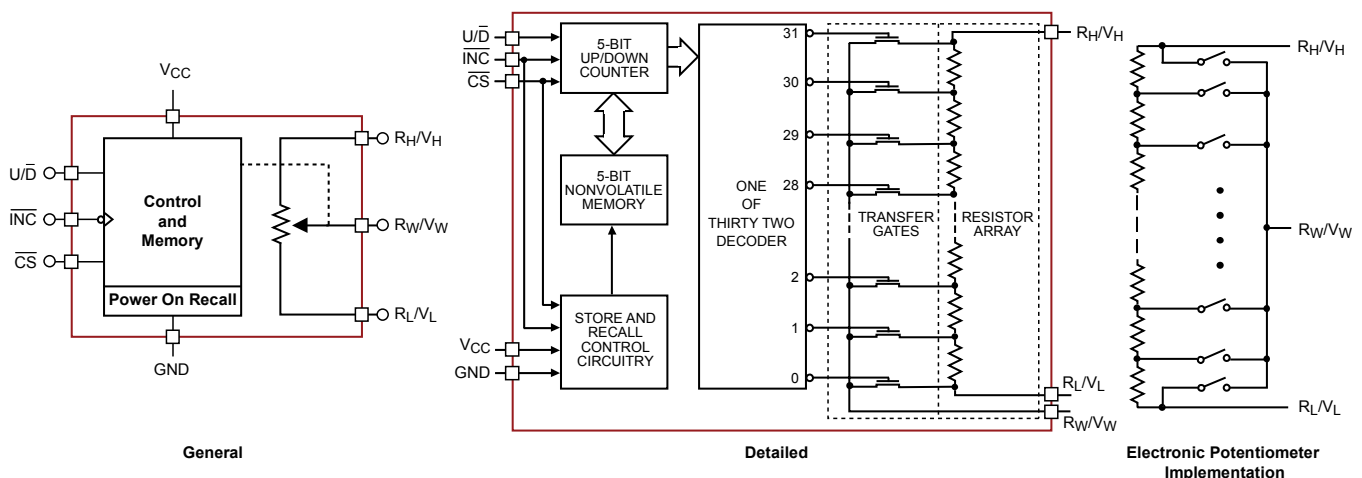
$V_{CC}$

$U/\overline{D}$

$\overline{INC}$

$\overline{CS}$

Control and Memory

Power On Recall

GND

$R_H/V_H$

$R_W/V_W$

$R_L/V_L$

General

$U/\overline{D}$

$\overline{INC}$

$\overline{CS}$

5-BIT UP/DOWN COUNTER

5-BIT NONVOLATILE MEMORY

STORE AND RECALL CONTROL CIRCUITRY

$V_{CC}$

GND

ONE OF THIRTY TWO DECODER

31

30

29

28

2

1

0

TRANSFER GATES

RESISTOR ARRAY

$R_H/V_H$

$R_L/V_L$

$R_W/V_W$

Detailed

$R_H/V_H$

$R_W/V_W$

$R_L/V_L$

Electronic Potentiometer Implementation